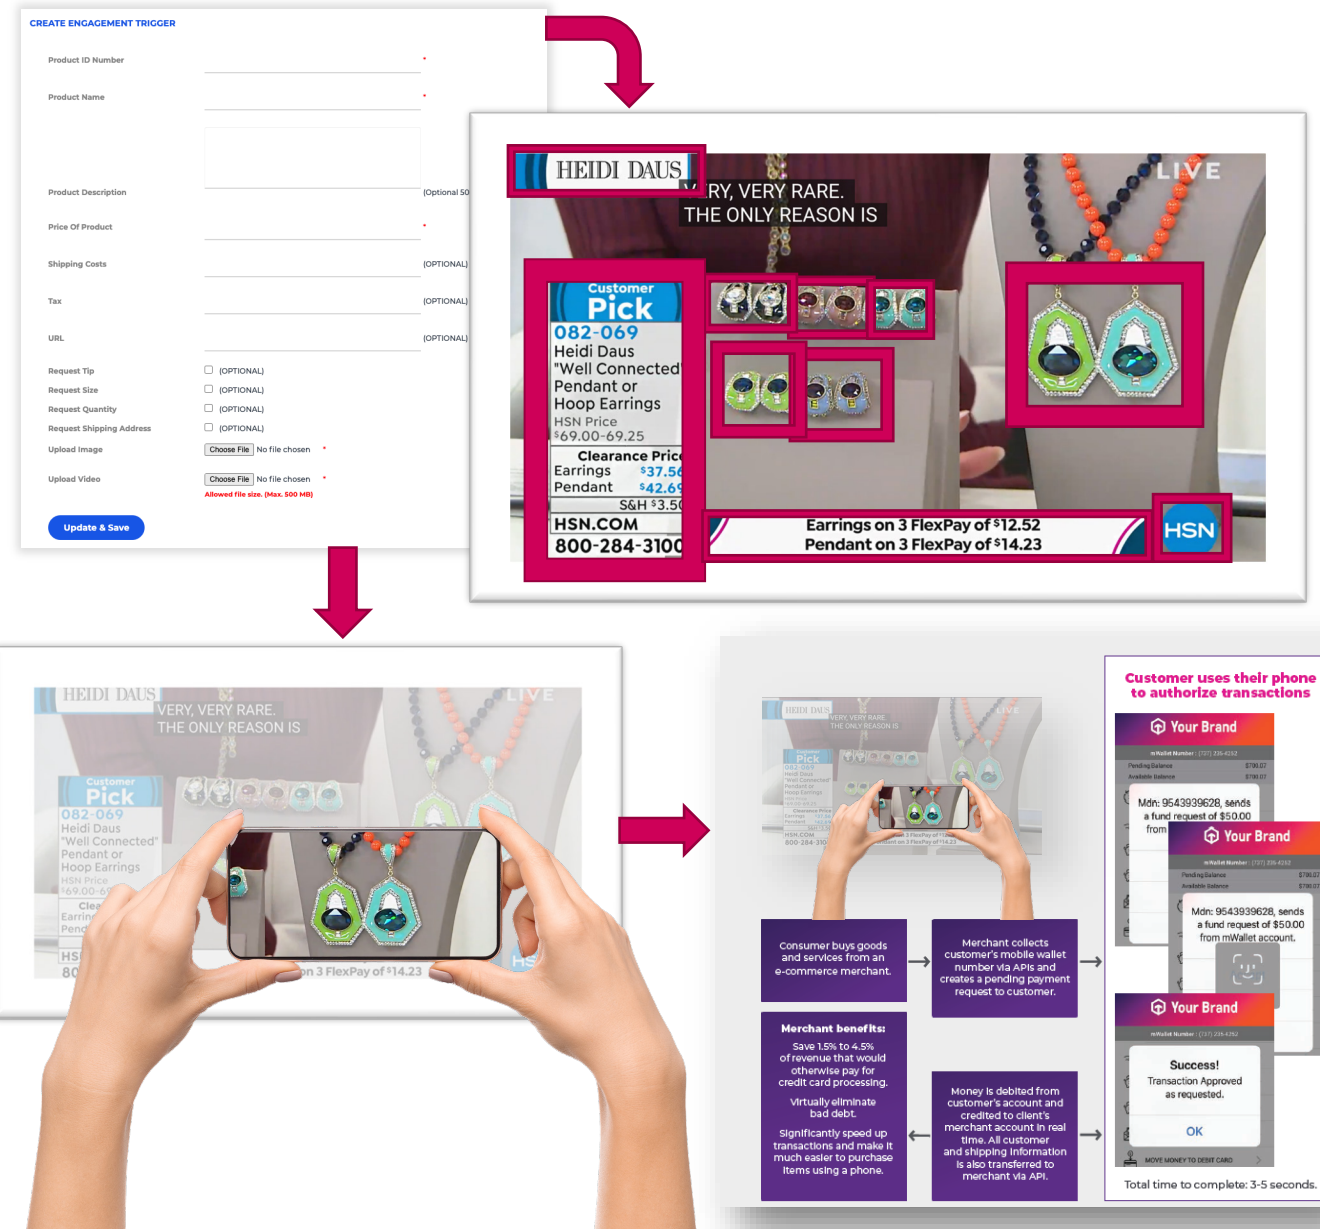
CREATE ENGAGEMENT TRIGGER

Product ID Number *

Product Name *

Product Description (Optional 50

Price Of Product *

Shipping Costs (OPTIONAL)

Tax (OPTIONAL)

URL (OPTIONAL)

Request Tip (OPTIONAL)

Request Size (OPTIONAL)

Request Quantity (OPTIONAL)

Request Shipping Address (OPTIONAL)

Upload Image Choose File No file chosen *

Upload Video Choose File No file chosen *

Allowed file size. (Max. 500 MB)

Update & Save

HEIDI DAUS

RY, VERY RARE.
THE ONLY REASON IS

LIVE

Customer Pick
082-069
Heidi Daus
"Well Connected"
Pendant or
Hoop Earrings
HSN Price
$69.00-69.25
Clearance Pric
Earrings $37.5
Pendant $42.6
S&H $3.5
HSN.COM
800-284-3100

Earrings on 3 FlexPay of $12.52
Pendant on 3 FlexPay of $14.23

HSN

HEIDI DAUS
VERY, VERY RARE.
THE ONLY REASON IS
LIVE
Customer Pick
082-069
Heidi Daus
"Well Connected"
Pendant or
Hoop Earrings
HSN Price
$69.00-6
Clea
Earrin
Pend
HS
80
n 3 FlexPay of $14.23
HS

Customer uses their phone to authorize transactions

Your Brand
mWallet Number: (737) 235-4252
Pending Balance $790.07
Available Balance $790.07
Mdn: 9543939628, sends a fund request of $50.00 from

Your Brand
mWallet Number: (737) 235-4252
Pending Balance $790.07
Available Balance $790.07
Mdn: 9543939628, sends a fund request of $50.00 from mWallet account.

Your Brand
mWallet Number: (737) 235-4252
Success!
Transaction Approved as requested.
OK
MOVE MONEY TO DEBIT CARD

Consumer buys goods and services from an e-commerce merchant.

Merchant collects customer's mobile wallet number via APIs and creates a pending payment request to customer.

Merchant benefits:
Save 1.5% to 4.5% of revenue that would otherwise pay for credit card processing.
Virtually eliminate bad debt.
Significantly speed up transactions and make it much easier to purchase items using a phone.

Money is debited from customer's account and credited to client's merchant account in real time. All customer and shipping information is also transferred to merchant via API.

Total time to complete: 3-5 seconds.